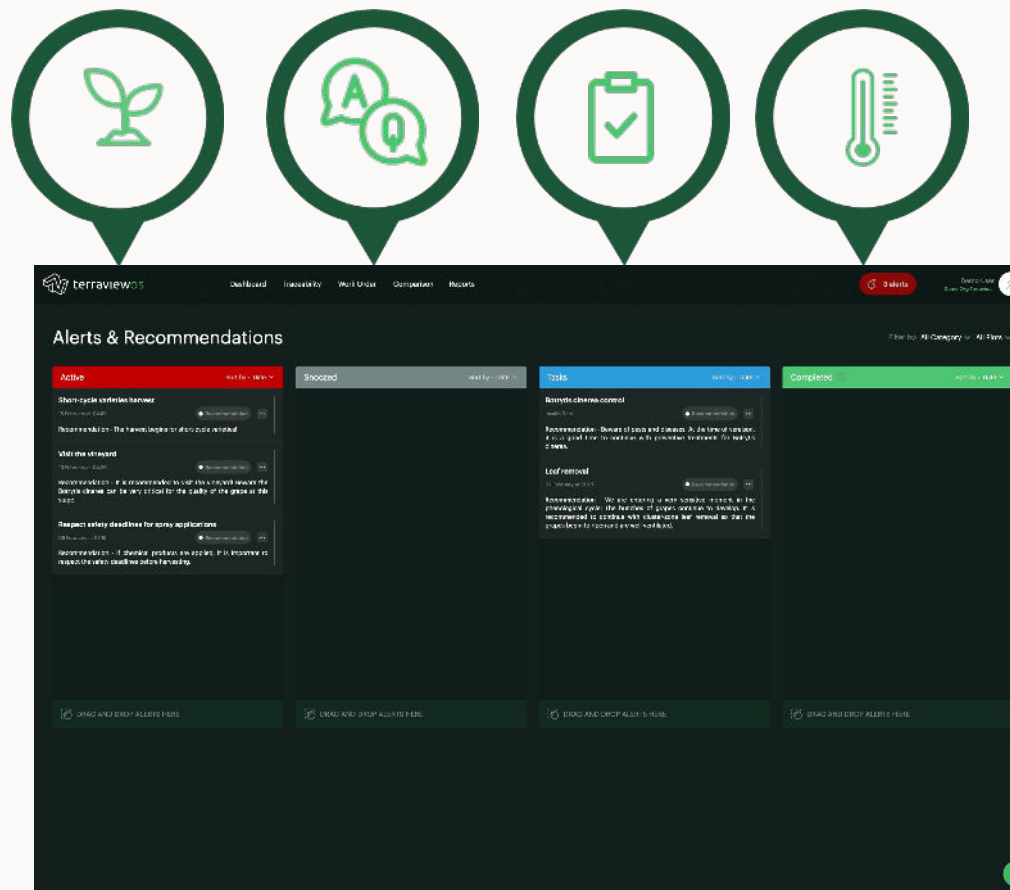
A Q

terraviewos

Dashboard Traceability Work Order Comparison Reports

5 alerts

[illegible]

Alerts & Recommendations

Filter by: All Category All Plots

Active

Sort by: date

Short-cycle varieties harvest

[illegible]

Recommendation

Recommendation - The harvest begins for short cycle varieties!

Visit the vineyard

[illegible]

Recommendation

Recommendation - It is recommended to visit the vineyard beware the Botrytis cinerea can be very critical for the quality of the grape at this stage.

Respect safety deadlines for spray applications

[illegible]

Recommendation

Recommendation - If chemical products are applied, it is important to respect the safety deadlines before harvesting.

DRAG AND DROP ALERTS HERE

Snoozed

Sort by: date

DRAG AND DROP ALERTS HERE

Tasks

Sort by: date

Botrytis cinerea control

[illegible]

Recommendation

Recommendation - Beware of pests and diseases. At the time of veraison, it is a good time to continue with preventive treatments for botrytis cinerea.

Leaf removal

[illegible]

Recommendation

Recommendation - We are entering a very sensitive moment in the phenological cycle: the bunches of grapes continue to develop. It is recommended to continue with cluster-zone leaf removal so that the grapes begin to ripen and reduce workload.

DRAG AND DROP ALERTS HERE

Completed

Sort by: date

DRAG AND DROP ALERTS HERE